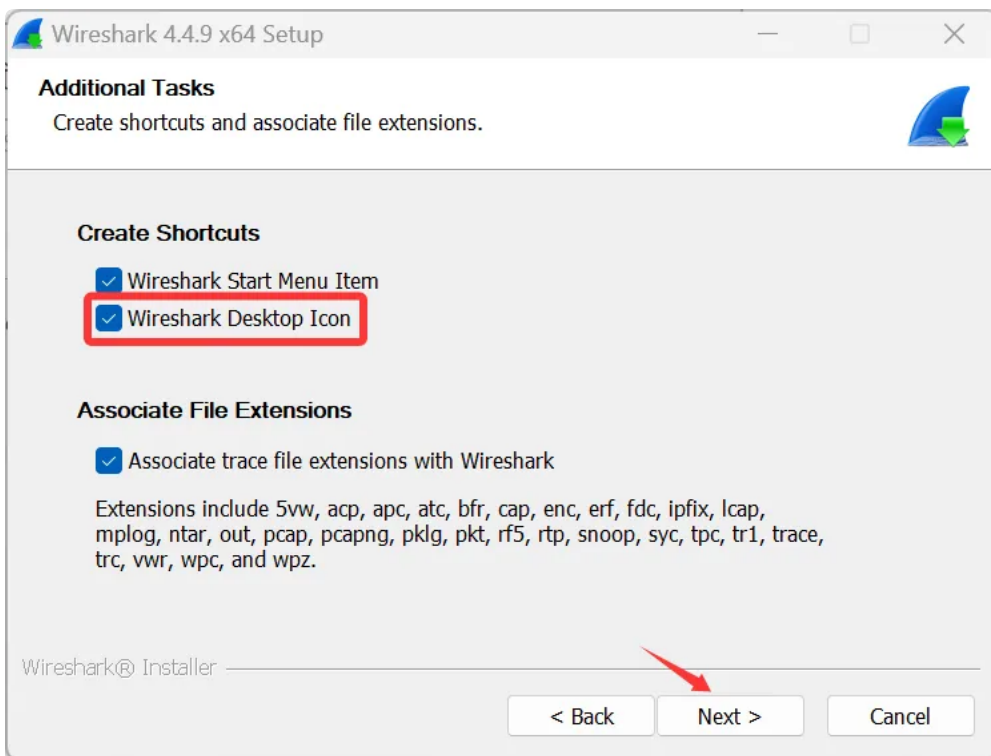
Wireshark 4.4.9 x64 Setup

Additional Tasks
Create shortcuts and associate file extensions.

Create Shortcuts

Wireshark Start Menu Item
Wireshark Desktop Icon

Associate File Extensions

Associate trace file extensions with Wireshark

Extensions include 5vw, acp, apc, atc, bfr, cap, enc, erf, fdc, ipfix, lcap, mplog, ntar, out, pcap, pcapng, pklg, pkt, rf5, rtp, snoop, syc, tpc, tr1, trace, trc, vwr, wpc, and wpz.

Wireshark® Installer

< Back
Next >
Cancel